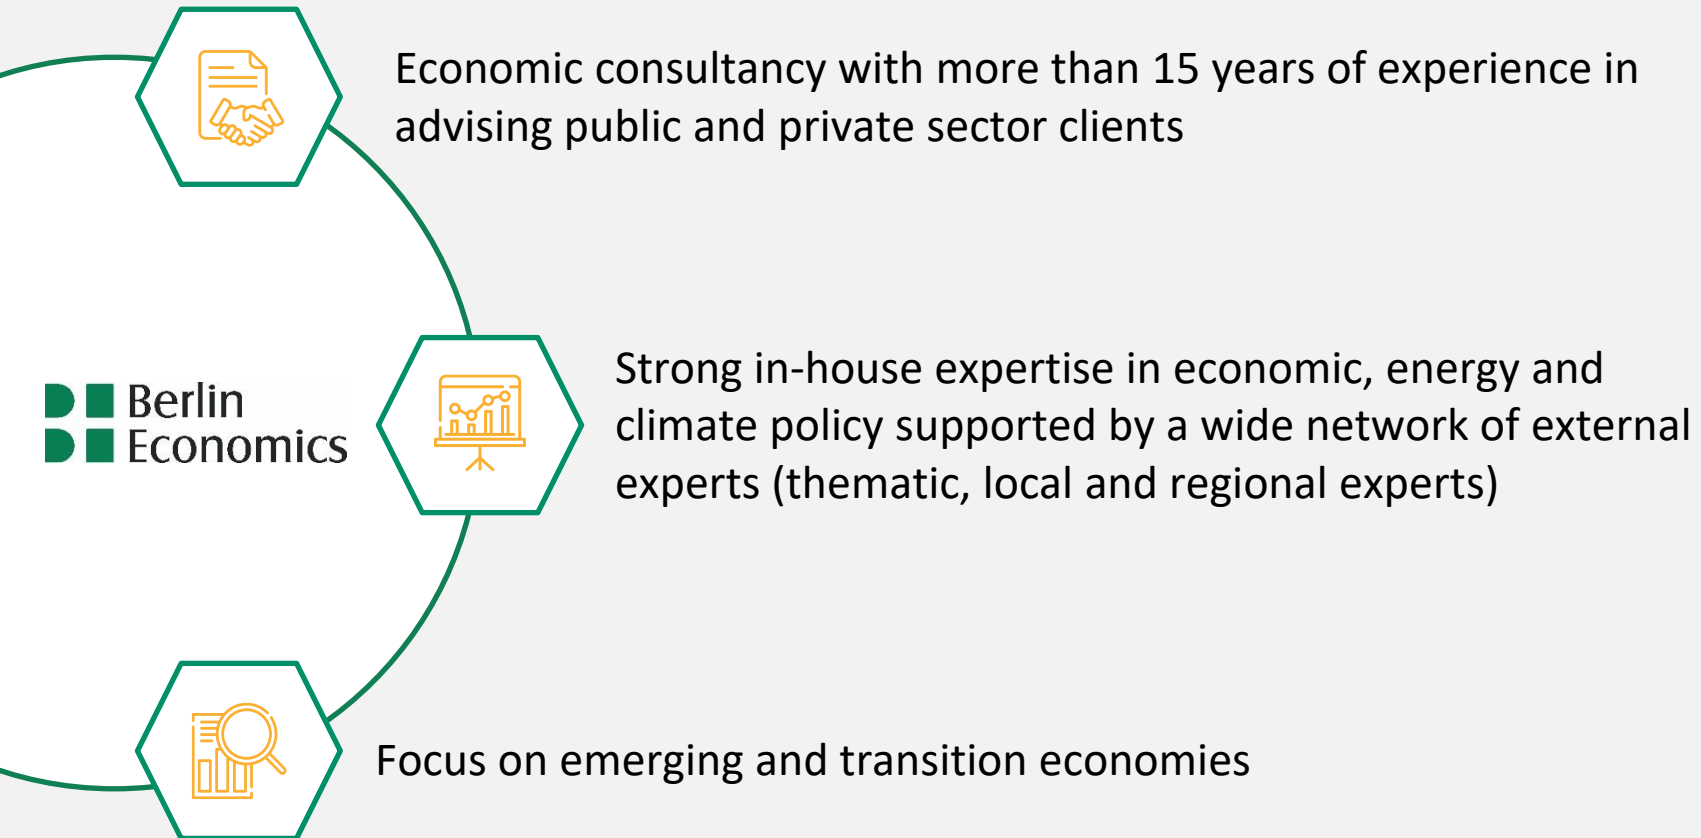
Economic consultancy with more than 15 years of experience in advising public and private sector clients

Berlin Economics

Strong in-house expertise in economic, energy and climate policy supported by a wide network of external experts (thematic, local and regional experts)

Focus on emerging and transition economies